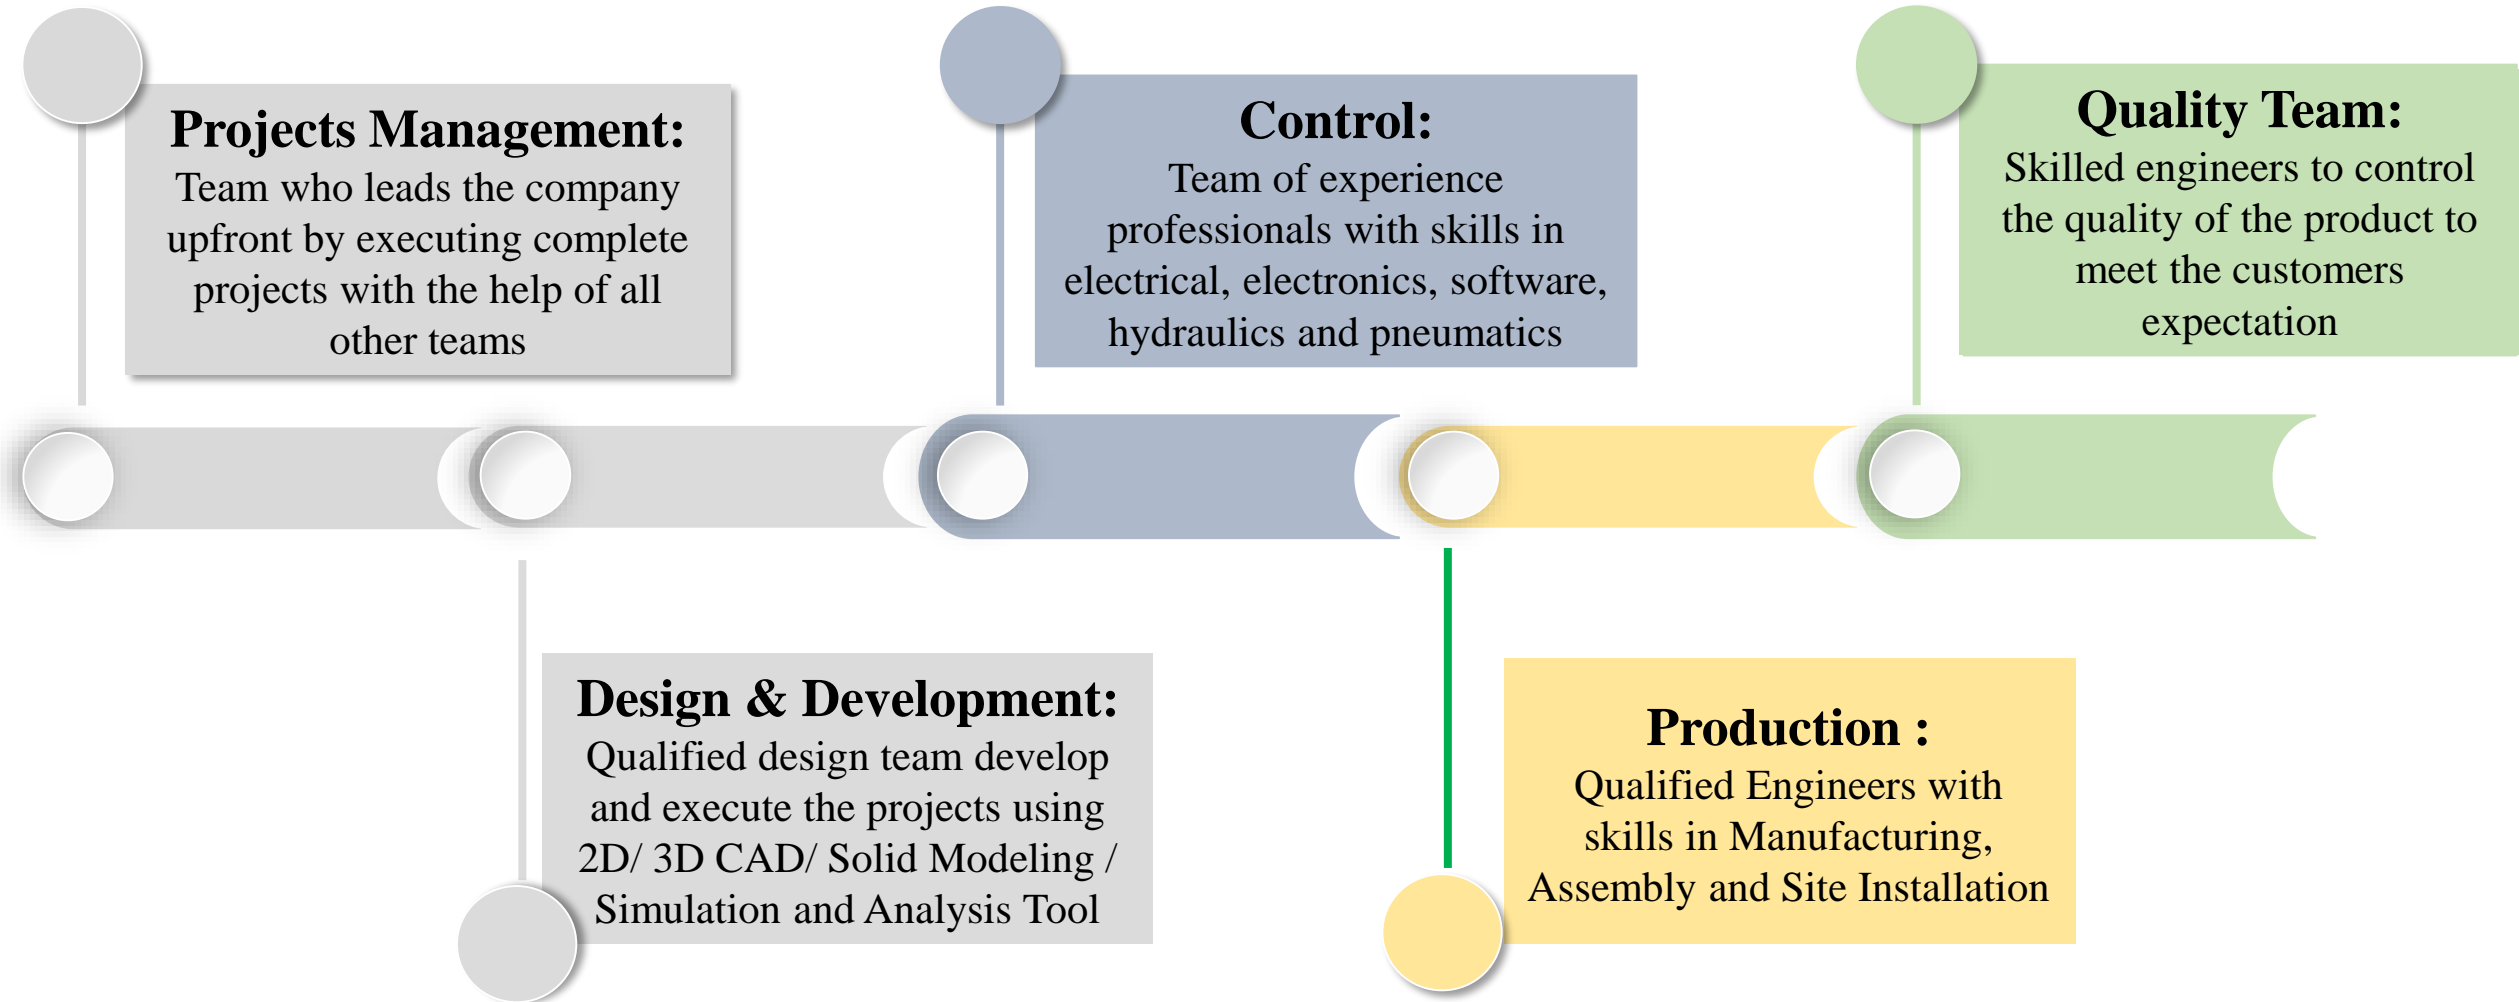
Projects Management:
Team who leads the company upfront by executing complete projects with the help of all other teams

Control:
Team of experience professionals with skills in electrical, electronics, software, hydraulics and pneumatics

Quality Team:
Skilled engineers to control the quality of the product to meet the customers expectation

Design & Development:
Qualified design team develop and execute the projects using 2D/ 3D CAD/ Solid Modeling / Simulation and Analysis Tool

Production :
Qualified Engineers with skills in Manufacturing, Assembly and Site Installation